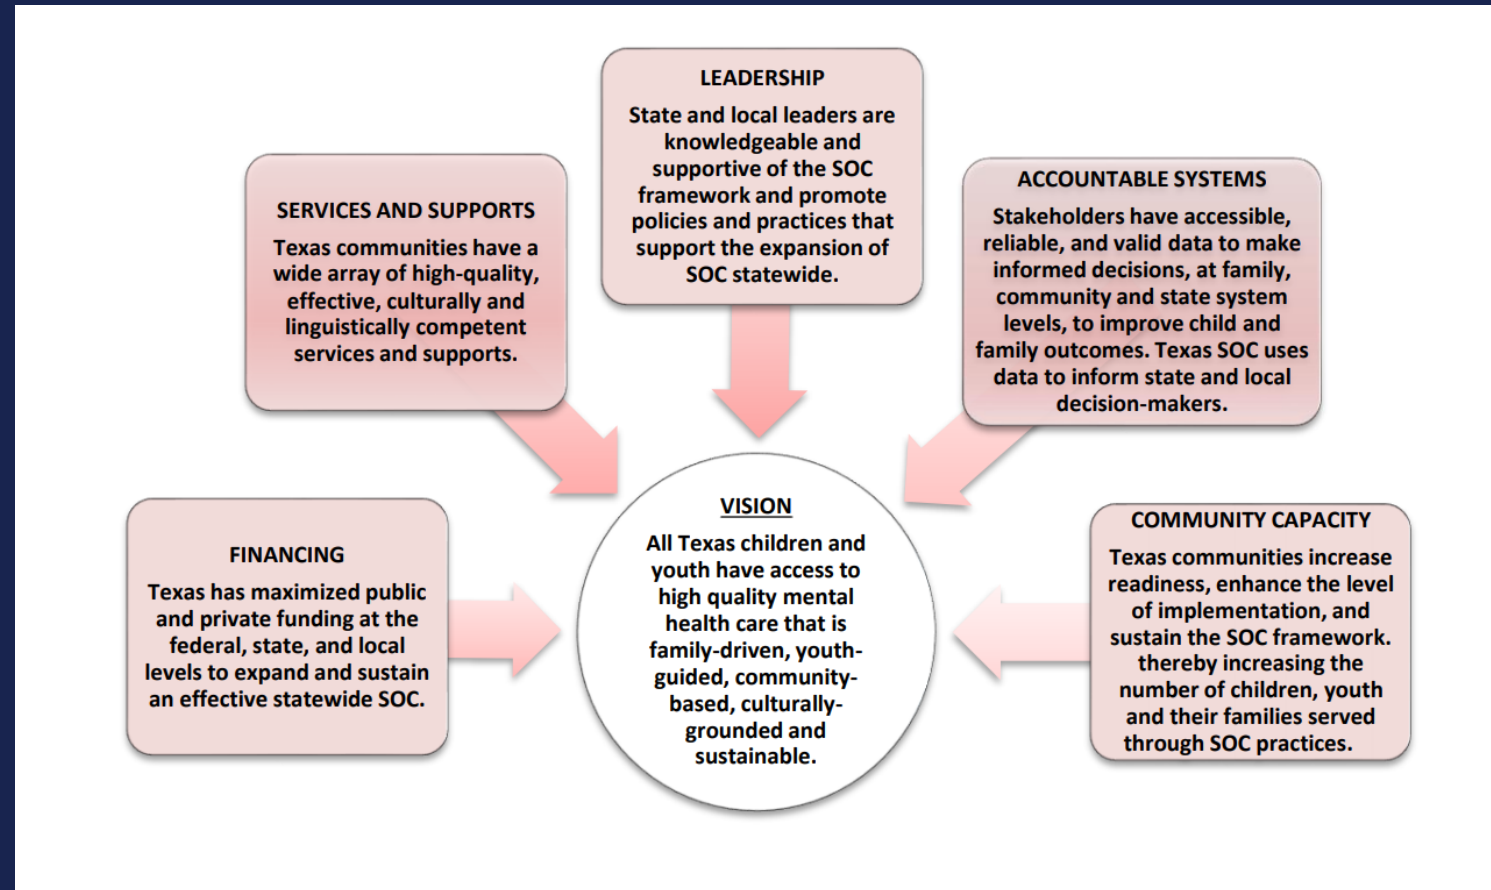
LEADERSHIP

State and local leaders are knowledgeable and supportive of the SOC framework and promote policies and practices that support the expansion of SOC statewide.

SERVICES AND SUPPORTS

Texas communities have a wide array of high-quality, effective, culturally and linguistically competent services and supports.

ACCOUNTABLE SYSTEMS

Stakeholders have accessible, reliable, and valid data to make informed decisions, at family, community and state system levels, to improve child and family outcomes. Texas SOC uses data to inform state and local decision-makers.

FINANCING

Texas has maximized public and private funding at the federal, state, and local levels to expand and sustain an effective statewide SOC.

VISION

All Texas children and youth have access to high quality mental health care that is family-driven, youth-guided, community-based, culturally-grounded and sustainable.

COMMUNITY CAPACITY

Texas communities increase readiness, enhance the level of implementation, and sustain the SOC framework. thereby increasing the number of children, youth and their families served through SOC practices.